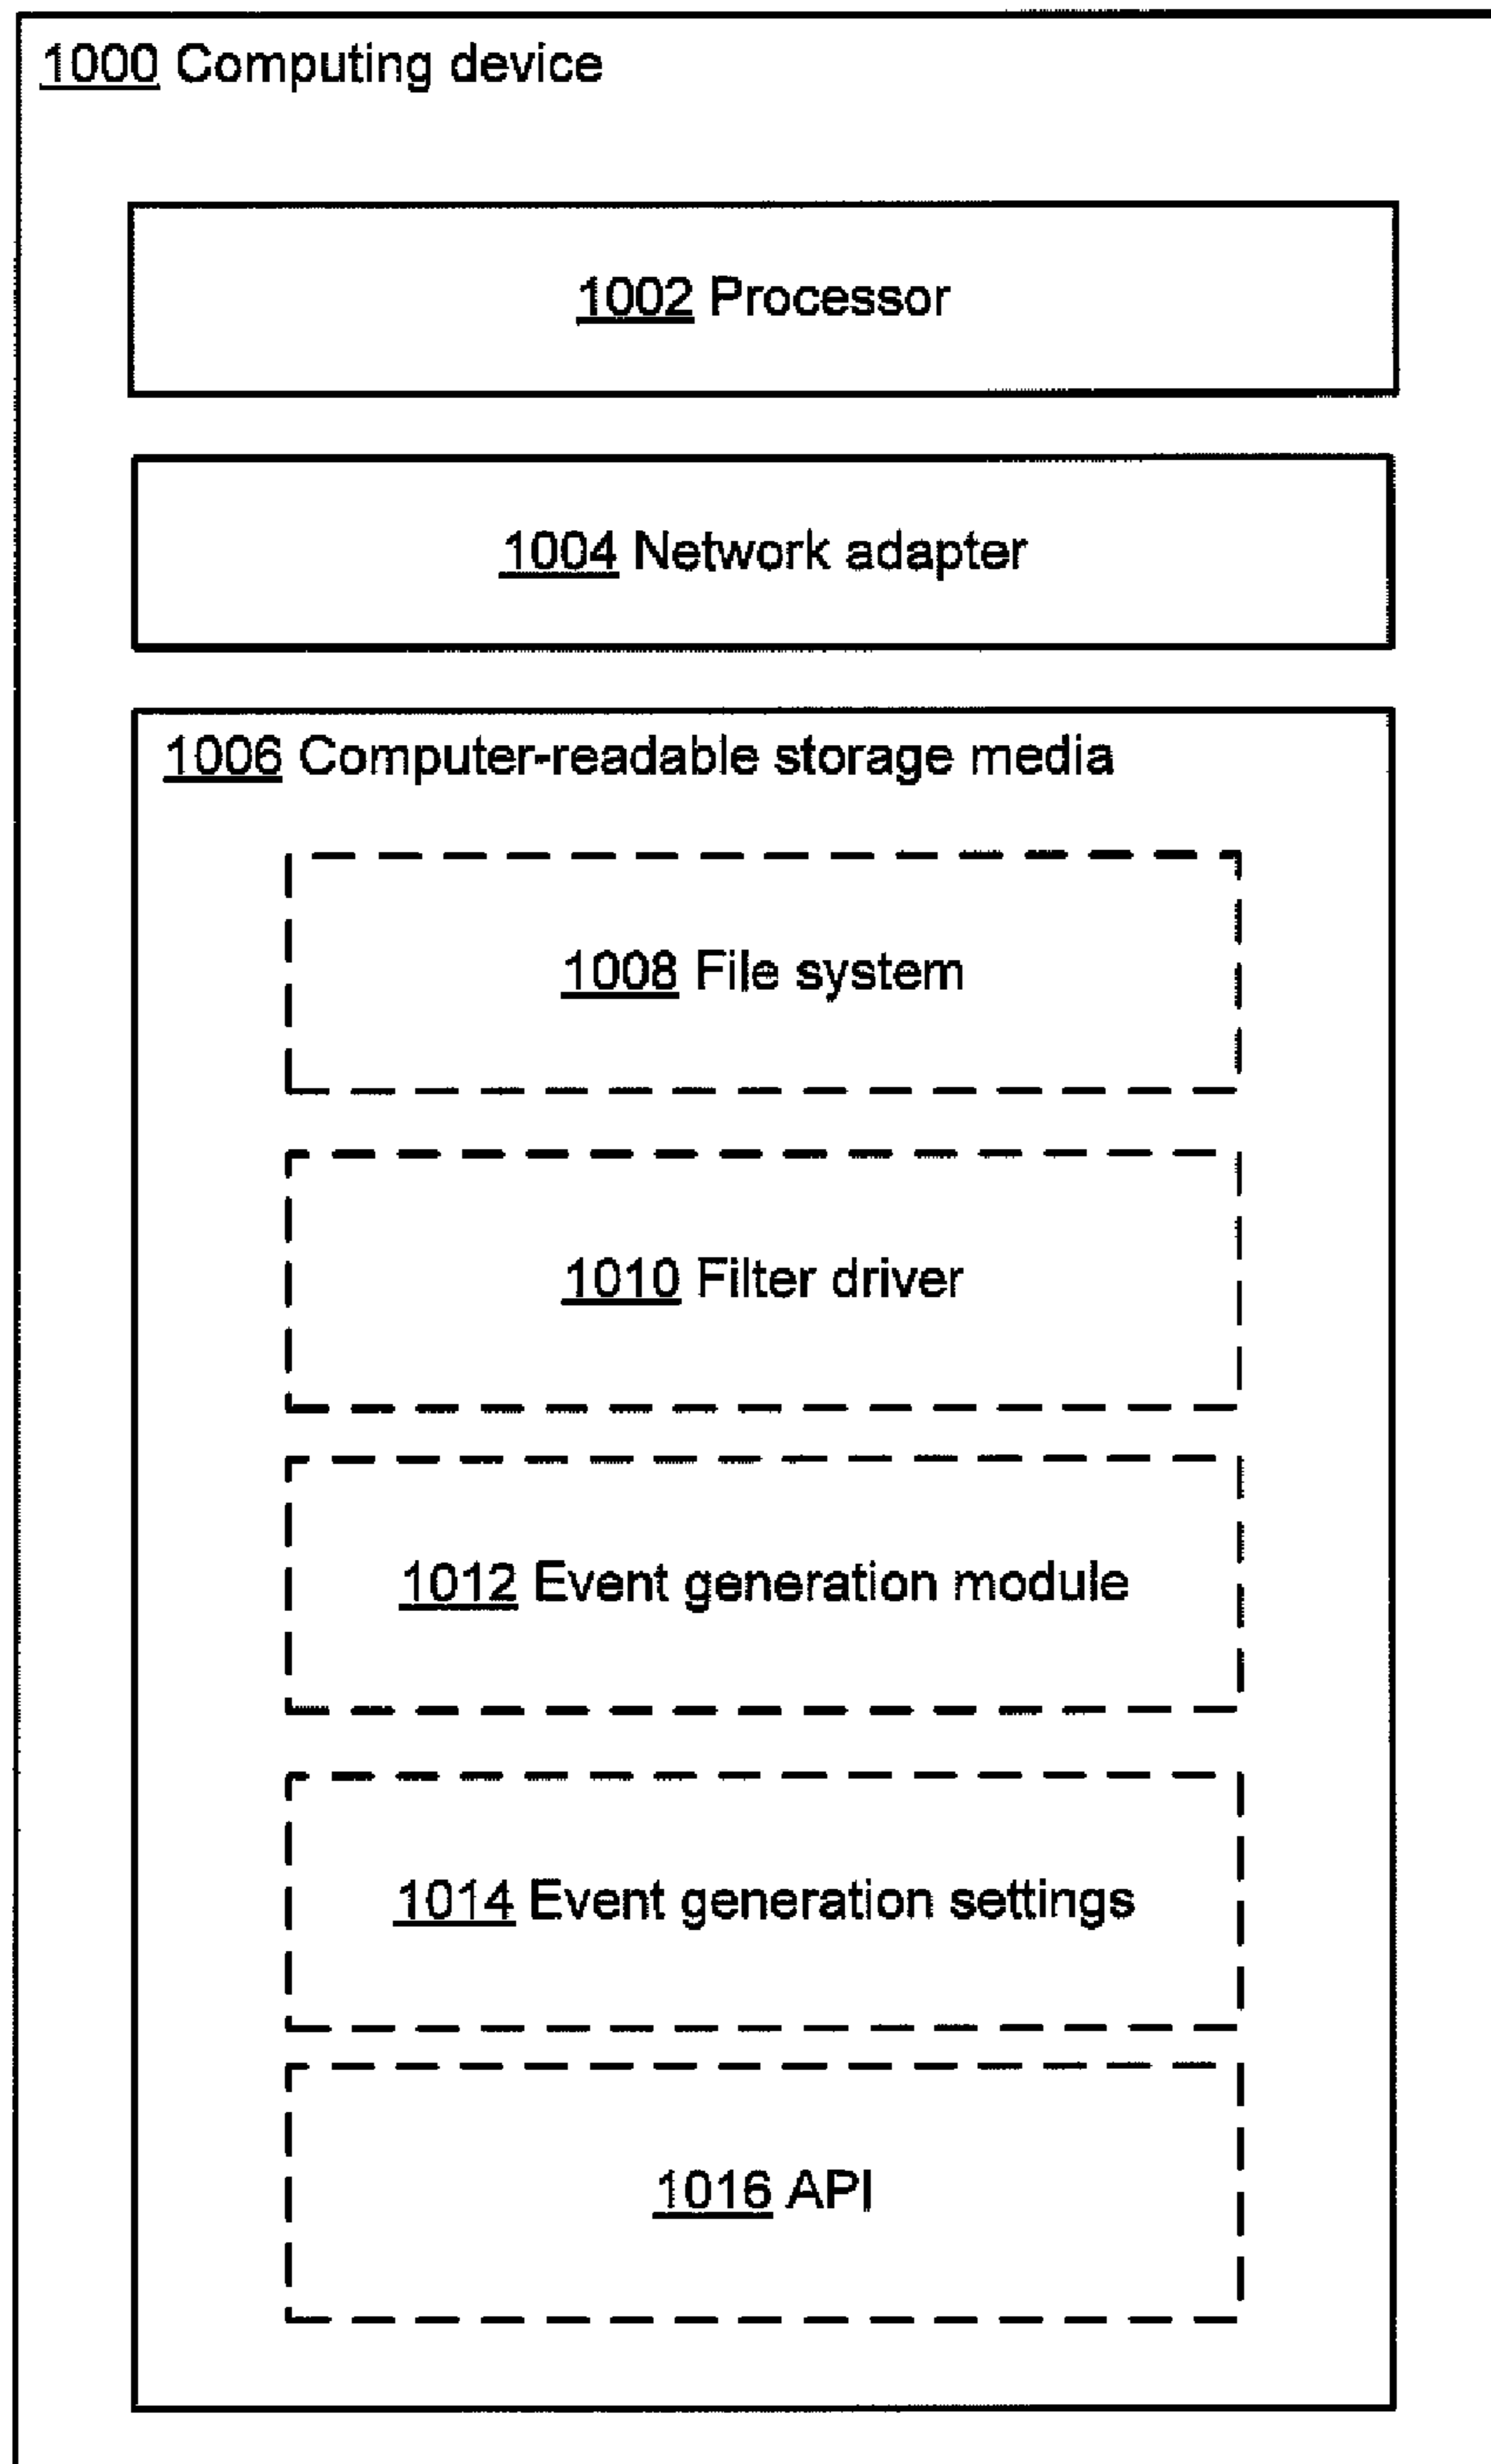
1000 Computing device

1002 Processor

1004 Network adapter

1006 Computer-readable storage media

1008 File system

1010 Filter driver

1012 Event generation module

1014 Event generation settings

1016 API